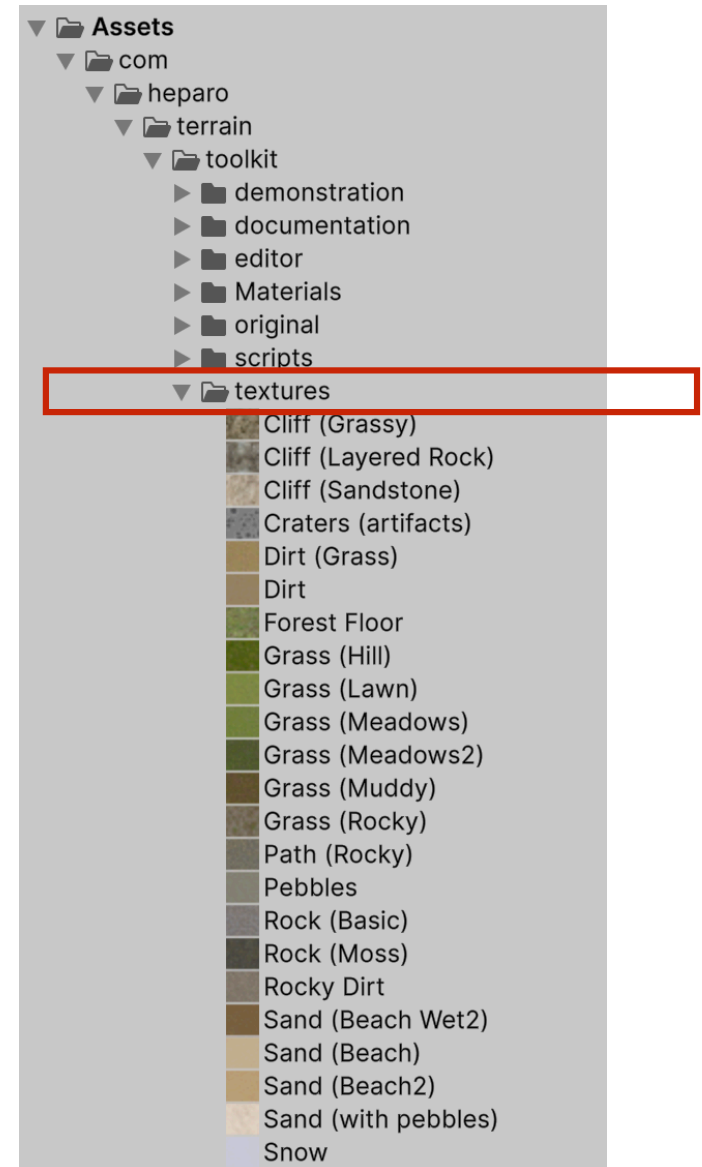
Assets
com
heparo
terrain
toolkit
demonstration
documentation
editor
Materials
original
scripts
textures
Cliff (Grassy)
Cliff (Layered Rock)
Cliff (Sandstone)
Craters (artifacts)
Dirt (Grass)
Dirt
Forest Floor
Grass (Hill)
Grass (Lawn)
Grass (Meadows)
Grass (Meadows2)
Grass (Muddy)
Grass (Rocky)
Path (Rocky)
Pebbles
Rock (Basic)
Rock (Moss)
Rocky Dirt
Sand (Beach Wet2)
Sand (Beach)
Sand (Beach2)
Sand (with pebbles)
Snow